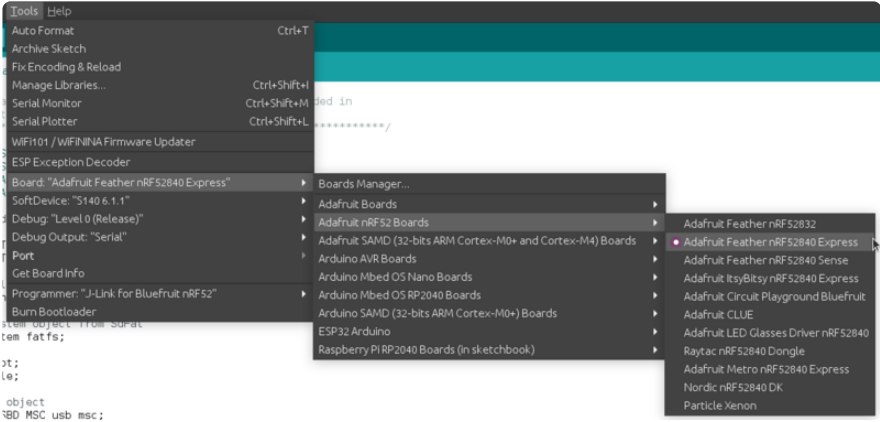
Tools Help

Auto Format Ctrl+T
Archive Sketch
Fix Encoding & Reload
Manage Libraries... Ctrl+Shift+I
Serial Monitor Ctrl+Shift+M
Serial Plotter Ctrl+Shift+L
WiFi101 / WiFiNINA Firmware Updater
ESP Exception Decoder
Board: "Adafruit Feather nRF52840 Express"
SoftDevice: "S140 6.1.1"
Debug: "Level 0 (Release)"
Debug Output: "Serial"
Port
Get Board Info
Programmer: "J-Link for Bluefruit nRF52"
Burn Bootloader

Boards Manager...
Adafruit Boards
Adafruit nRF52 Boards
Adafruit SAMD (32-bits ARM Cortex-M0+ and Cortex-M4) Boards
Arduino AVR Boards
Arduino Mbed OS Nano Boards
Arduino Mbed OS RP2040 Boards
Arduino SAMD (32-bits ARM Cortex-M0+) Boards
ESP32 Arduino
Raspberry Pi RP2040 Boards (in sketchbook)

Adafruit Feather nRF52832
Adafruit Feather nRF52840 Express
Adafruit Feather nRF52840 Sense
Adafruit ItsyBitsy nRF52840 Express
Adafruit Circuit Playground Bluefruit
Adafruit CLUE
Adafruit LED Glasses Driver nRF52840
Raytac nRF52840 Dongle
Adafruit Metro nRF52840 Express
Nordic nRF52840 DK
Particle Xenon

ded in
************/
stem object from SdFat
tem fatfs;

ot;
le;

object
RBD MSC usb msc;